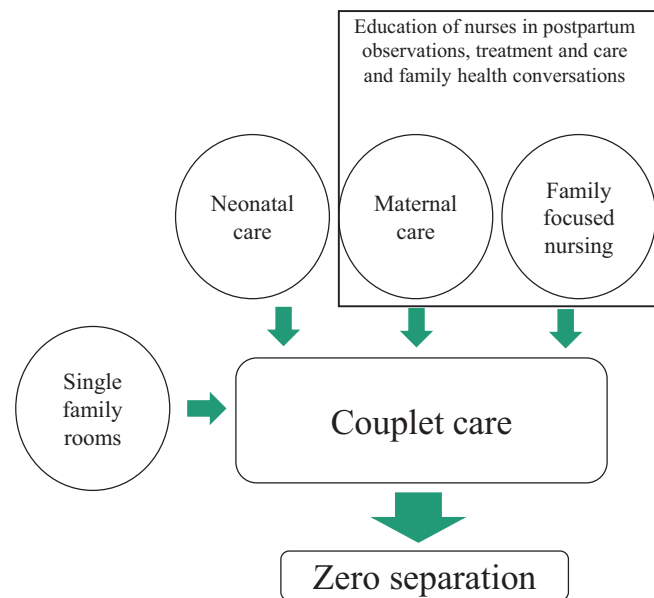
Education of nurses in postpartum observations, treatment and care and family health conversations

Neonatal care

Maternal care

Family focused nursing

Single family rooms

Couplet care

Zero separation